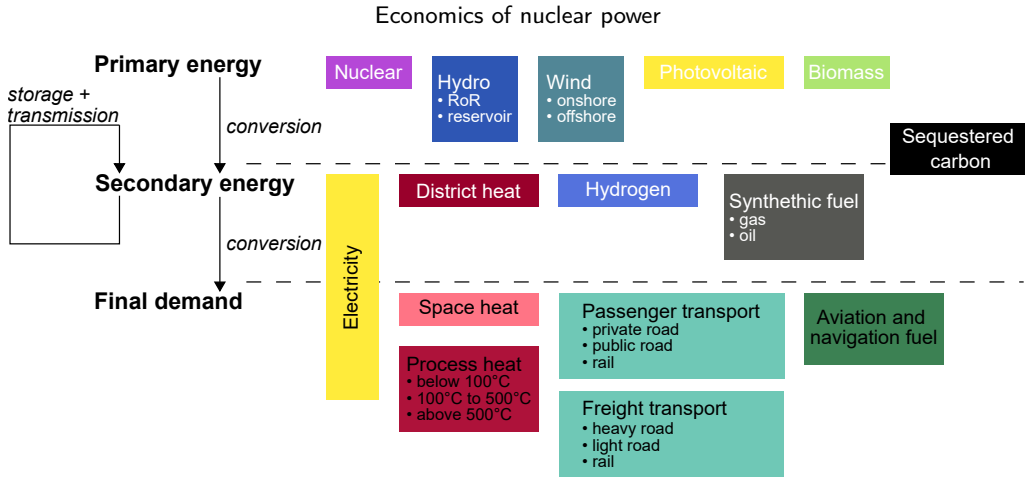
Economics of nuclear power

Primary energy

storage + transmission

conversion

Nuclear

Hydro
• RoR
• reservoir

Wind
• onshore
• offshore

Photovoltaic

Biomass

Sequestered carbon

Secondary energy

Electricity

District heat

Hydrogen

Synthethic fuel
• gas
• oil

conversion

Final demand

Space heat

Process heat
• below 100°C
• 100°C to 500°C
• above 500°C

Passenger transport
• private road
• public road
• rail

Freight transport
• heavy road
• light road
• rail

Aviation and navigation fuel